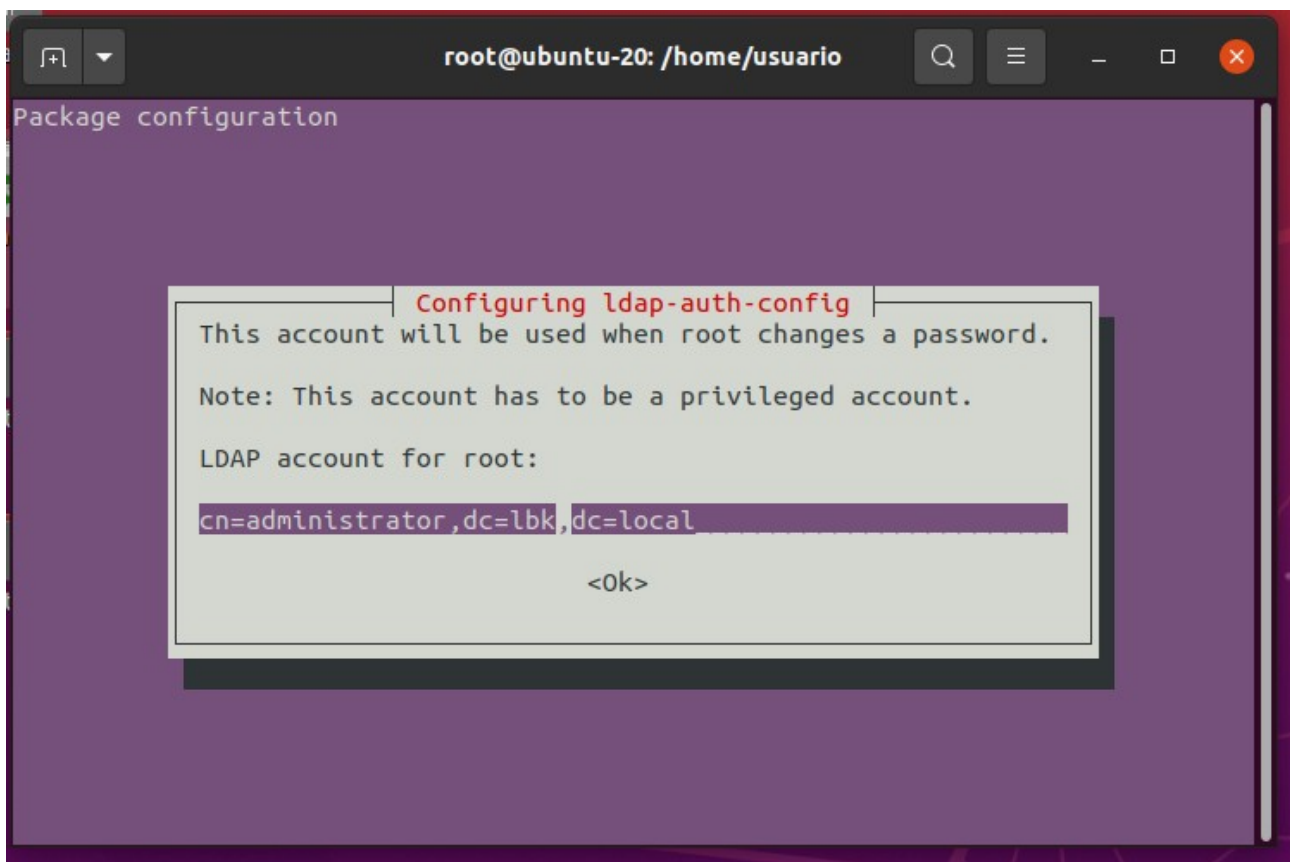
root@ubuntu-20: /home/usuario

Package configuration

Configuring ldap-auth-config

This account will be used when root changes a password.

Note: This account has to be a privileged account.

LDAP account for root:

cn=administrator,dc=lbk,dc=local

<Ok>